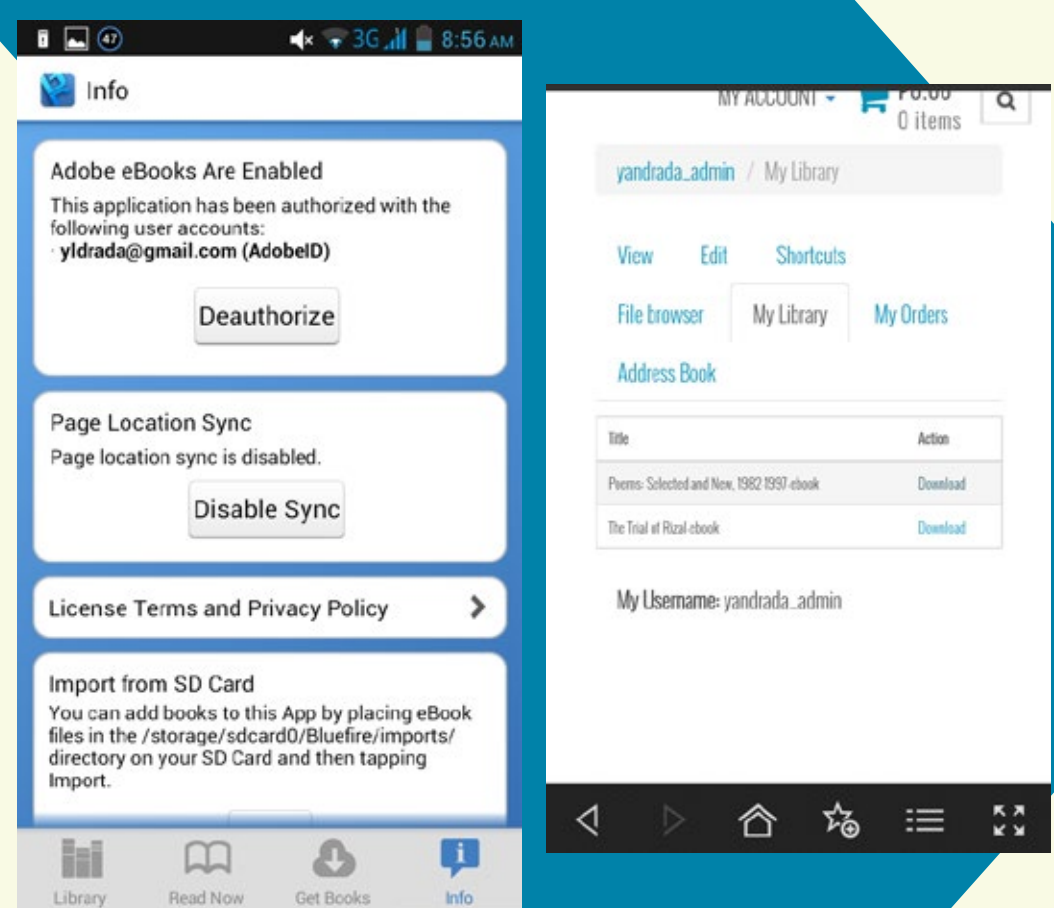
47 3G 8:56 AM

Info

Adobe eBooks Are Enabled

This application has been authorized with the following user accounts:
· yldrada@gmail.com (AdobeID)

Deauthorize

Page Location Sync

Page location sync is disabled.

Disable Sync

License Terms and Privacy Policy

Import from SD Card

You can add books to this App by placing eBook files in the /storage/sdcard0/Bluefire/imports/ directory on your SD Card and then tapping Import.

Library Read Now Get Books Info

MY ACCOUNT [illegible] 0 items

yandrada_admin / My Library

View Edit Shortcuts

File browser My Library My Orders

Address Book

| Title | Action |
|---|---|
| Poems: Selected and New, 1982 1997-ebook | Download |
| The Trial of Rizal-ebook | Download |

My Username: yandrada_admin